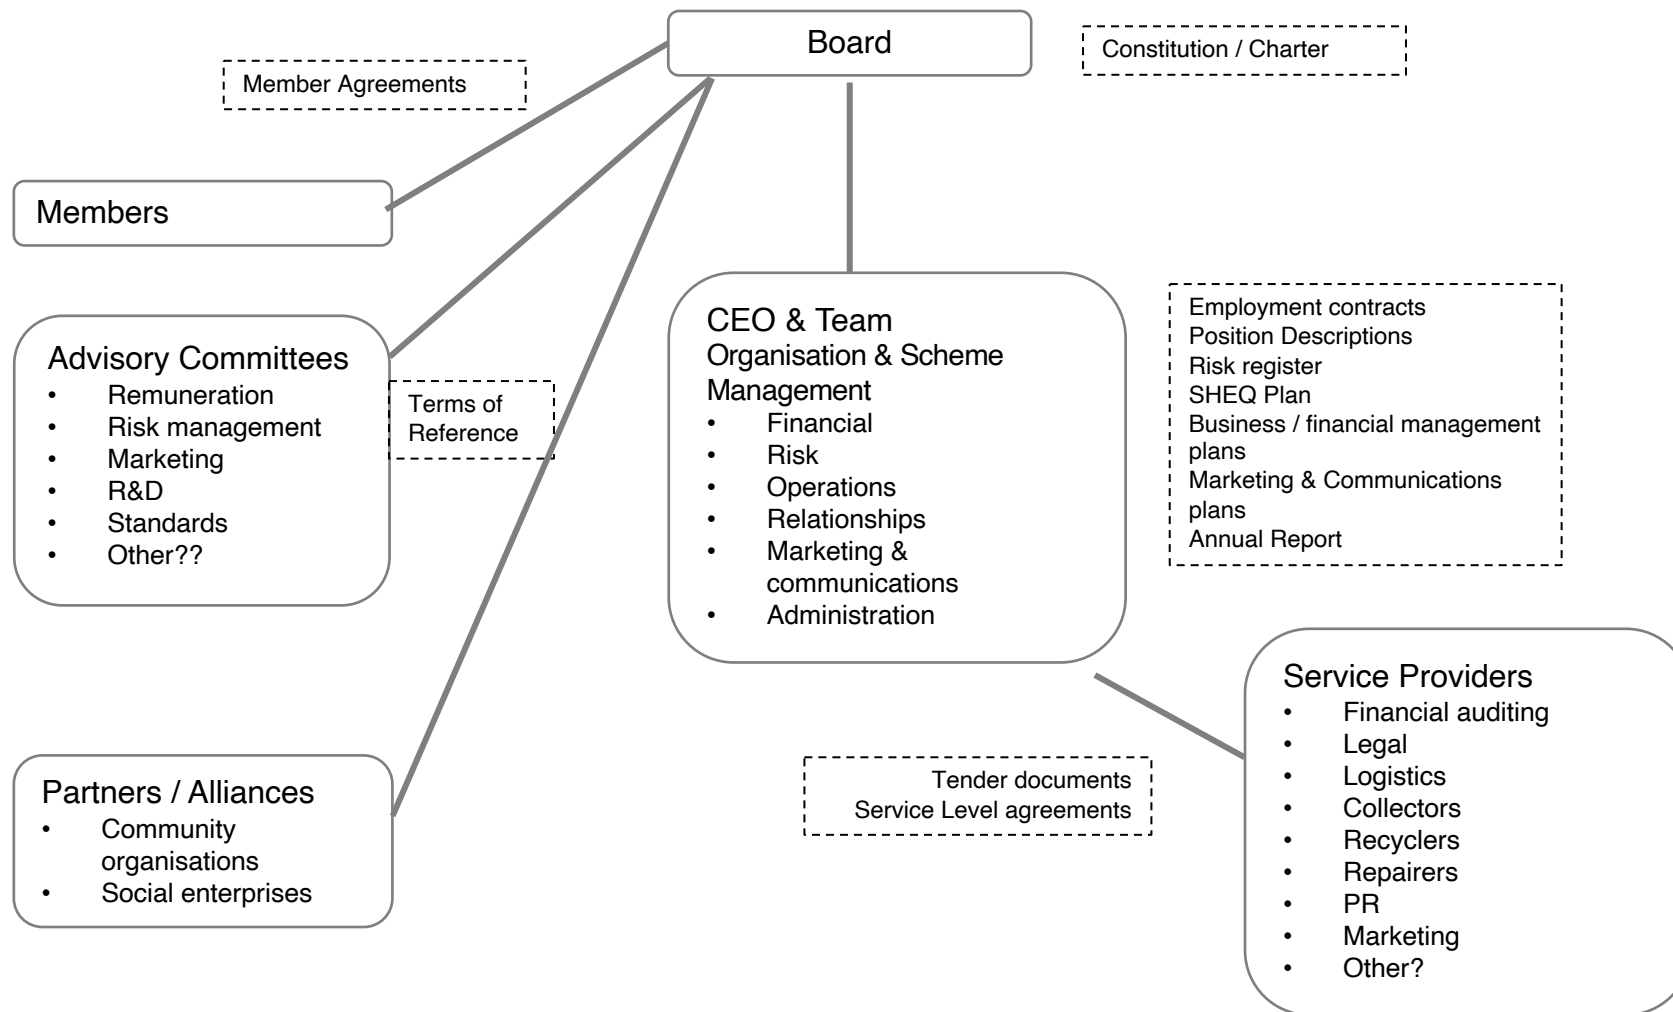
Board

Constitution / Charter

Member Agreements

Members

Advisory Committees
- Remuneration
- Risk management
- Marketing
- R&D
- Standards
- Other??

Terms of Reference

CEO & Team
Organisation & Scheme Management
- Financial
- Risk
- Operations
- Relationships
- Marketing & communications
- Administration

Employment contracts
Position Descriptions
Risk register
SHEQ Plan
Business / financial management plans
Marketing & Communications plans
Annual Report

Partners / Alliances
- Community organisations
- Social enterprises

Tender documents
Service Level agreements

Service Providers
- Financial auditing
- Legal
- Logistics
- Collectors
- Recyclers
- Repairers
- PR
- Marketing
- Other?